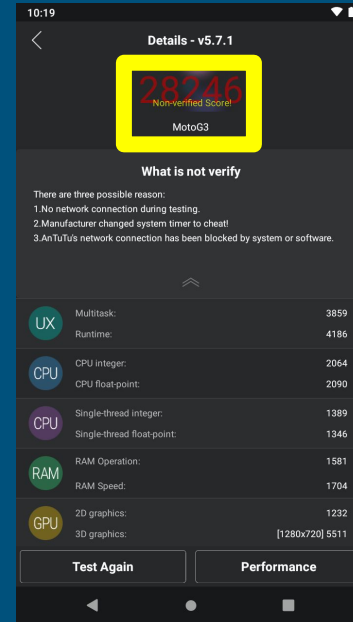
10:19

Details - v5.7.1

28246
Non-verified Score!
MotoG3

What is not verify

There are three possible reason:
1.No network connection during testing.
2.Manufacturer changed system timer to cheat!
3.AnTuTu's network connection has been blocked by system or software.

| | | |
|---|---|---|
| UX | Multitask: | 3859 |
| | Runtime: | 4186 |
| CPU | CPU integer: | 2064 |
| | CPU float-point: | 2090 |
| CPU | Single-thread integer: | 1389 |
| | Single-thread float-point: | 1346 |
| RAM | RAM Operation: | 1581 |
| | RAM Speed: | 1704 |
| GPU | 2D graphics: | 1232 |
| | 3D graphics: | [1280x720] 5511 |

Test Again
Performance